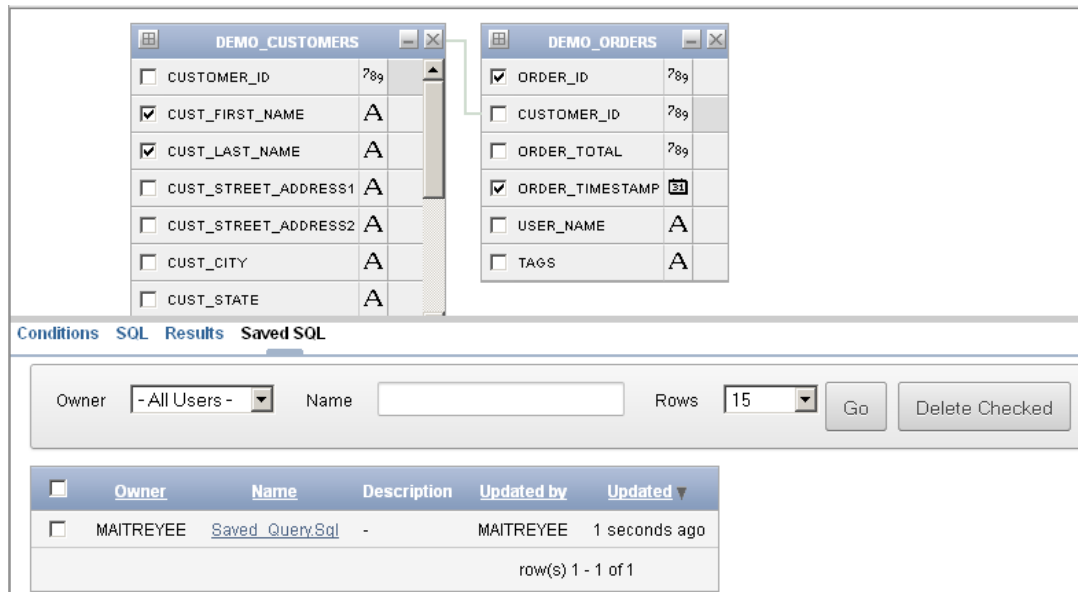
DEMO_CUSTOMERS

| | | |
|---|---|---|
| ☐ | CUSTOMER_ID | 789 |
| ☑ | CUST_FIRST_NAME | A |
| ☑ | CUST_LAST_NAME | A |
| ☐ | CUST_STREET_ADDRESS1 | A |
| ☐ | CUST_STREET_ADDRESS2 | A |
| ☐ | CUST_CITY | A |
| ☐ | CUST_STATE | A |

DEMO_ORDERS

| | | |
|---|---|---|
| ☑ | ORDER_ID | 789 |
| ☐ | CUSTOMER_ID | 789 |
| ☐ | ORDER_TOTAL | 789 |
| ☑ | ORDER_TIMESTAMP | 31 |
| ☐ | USER_NAME | A |
| ☐ | TAGS | A |

Conditions SQL Results Saved SQL

Owner - All Users - Name Rows 15 Go Delete Checked

| ☐ | Owner | Name | Description | Updated by | Updated |
|---|---|---|---|---|---|
| ☐ | MAITREYEE | Saved_Query.Sql | - | MAITREYEE | 1 seconds ago |

row(s) 1 - 1 of 1